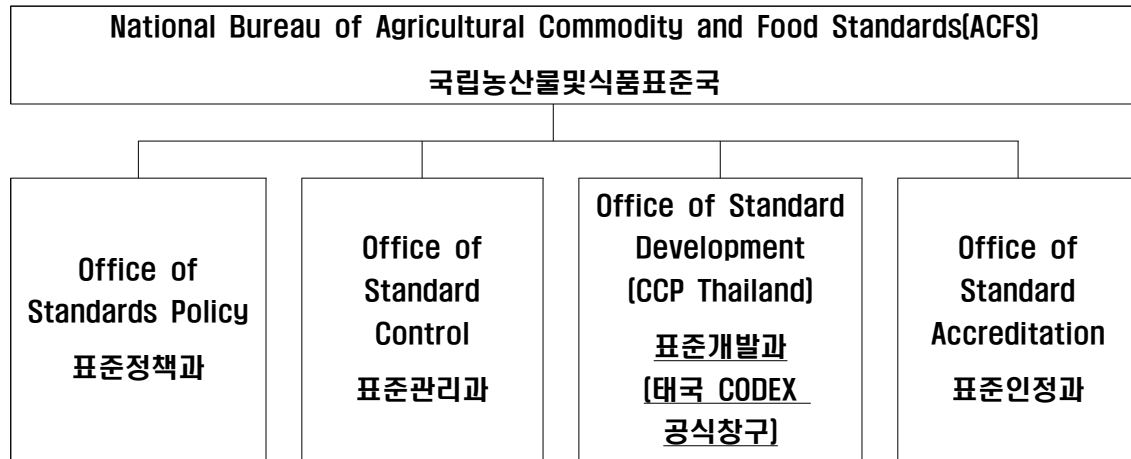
National Bureau of Agricultural Commodity and Food Standards(ACFS)

국립농산물및식품표준국

Office of Standards Policy

표준정책과

Office of Standard Control

표준관리과

Office of Standard Development (CCP Thailand)

표준개발과 (태국 CODEX 공식창구)

Office of Standard Accreditation

표준인정과